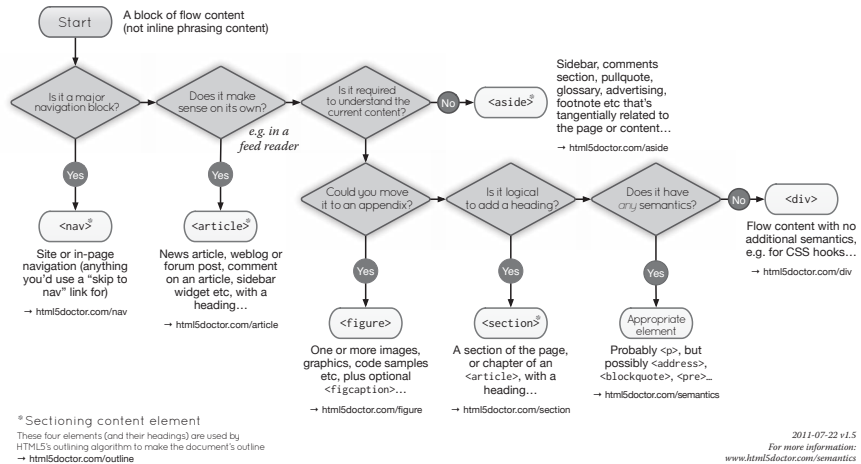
Start

A block of flow content (not inline phrasing content)

Is it a major navigation block?

Does it make sense on its own?

e.g. in a feed reader

Is it required to understand the current content?

No

<aside>®

Sidebar, comments section, pullquote, glossary, advertising, footnote etc that's tangentially related to the page or content…

→ html5doctor.com/aside

Yes

<nav>®

Site or in-page navigation (anything you'd use a "skip to nav" link for)

→ html5doctor.com/nav

Yes

<article>®

News article, weblog or forum post, comment on an article, sidebar widget etc, with a heading…

→ html5doctor.com/article

Could you move it to an appendix?

Is it logical to add a heading?

Does it have any semantics?

No

<div>

Flow content with no additional semantics, e.g. for CSS hooks…

→ html5doctor.com/div

Yes

<figure>

One or more images, graphics, code samples etc, plus optional <figcaption>…

→ html5doctor.com/figure

Yes

<section>®

A section of the page, or chapter of an <article>, with a heading…

→ html5doctor.com/section

Yes

Appropriate element

Probably <p>, but possibly <address>, <blockquote>, <pre>…

→ html5doctor.com/semantics

® Sectioning content element

These four elements (and their headings) are used by HTML5's outlining algorithm to make the document's outline

→ html5doctor.com/outline

2011-07-22 v1.5
For more information:
www.html5doctor.com/semantics